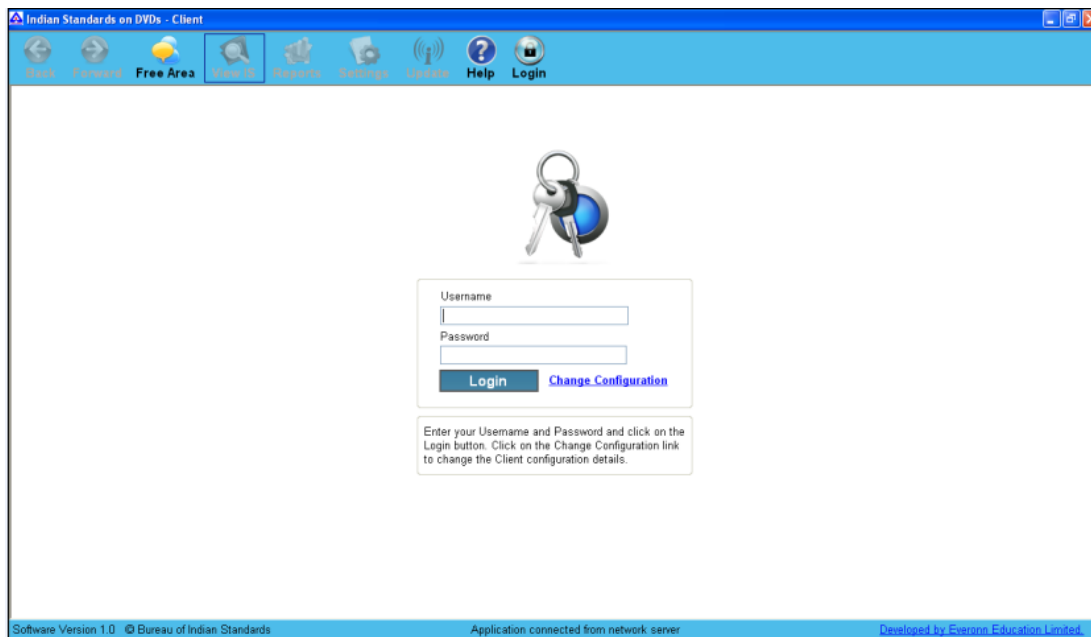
Indian Standards on DVDs - Client

Back Forward Free Area View IS Reports Settings Update Help Login

Username

Password

Login Change Configuration

Enter your Username and Password and click on the Login button. Click on the Change Configuration link to change the Client configuration details.

Software Version 1.0 © Bureau of Indian Standards

Application connected from network server

Developed by Everonn Education Limited